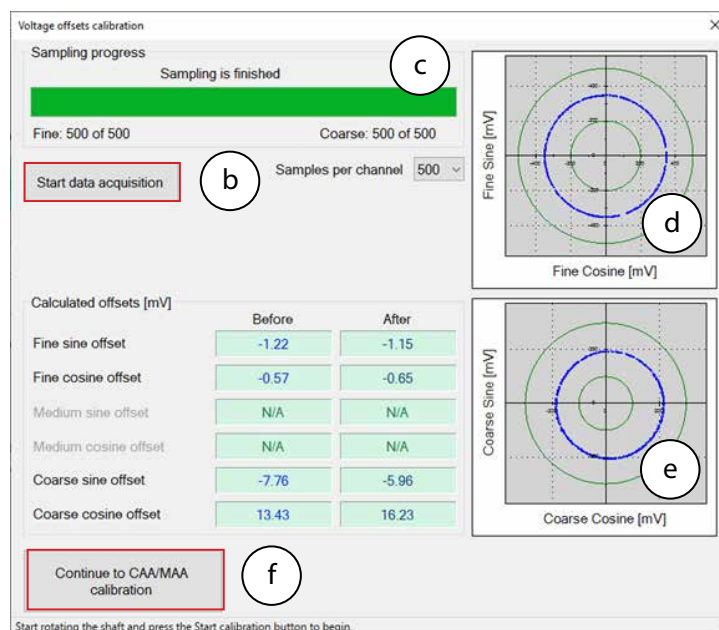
Voltage offsets calibration

×

Sampling progress

Sampling is finished

Fine: 500 of 500

Coarse: 500 of 500

c

Start data acquisition

b

Samples per channel 500

Fine Sine [mV]

Fine Cosine [mV]

d

Calculated offsets [mV]

| | Before | After |
|---|---|---|
| Fine sine offset | -1.22 | -1.15 |
| Fine cosine offset | -0.57 | -0.65 |
| Medium sine offset | N/A | N/A |
| Medium cosine offset | N/A | N/A |
| Coarse sine offset | -7.76 | -5.96 |
| Coarse cosine offset | 13.43 | 16.23 |

Coarse Sine [mV]

Coarse Cosine [mV]

e

Continue to CAA/MAA calibration

f

Start rotating the shaft and press the Start calibration button to begin.